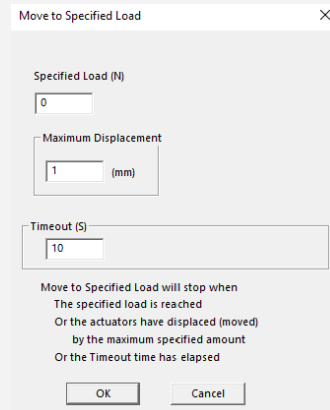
Move to Specified Load

Specified Load (N)
0

Maximum Displacement
1 (mm)

Timeout (S)
10

Move to Specified Load will stop when
The specified load is reached
Or the actuators have displaced (moved)
by the maximum specified amount
Or the Timeout time has elapsed

OK
Cancel